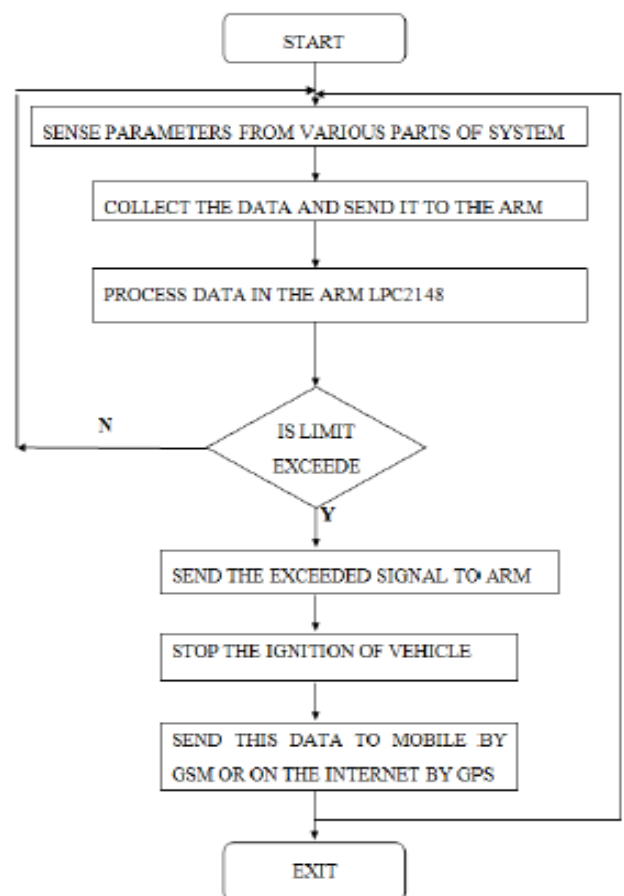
START

SENSE PARAMETERS FROM VARIOUS PARTS OF SYSTEM

COLLECT THE DATA AND SEND IT TO THE ARM

PROCESS DATA IN THE ARM LPC2148

N

IS LIMIT EXCEEDE

Y

SEND THE EXCEEDED SIGNAL TO ARM

STOP THE IGNITION OF VEHICLE

SEND THIS DATA TO MOBILE BY GSM OR ON THE INTERNET BY GPS

EXIT